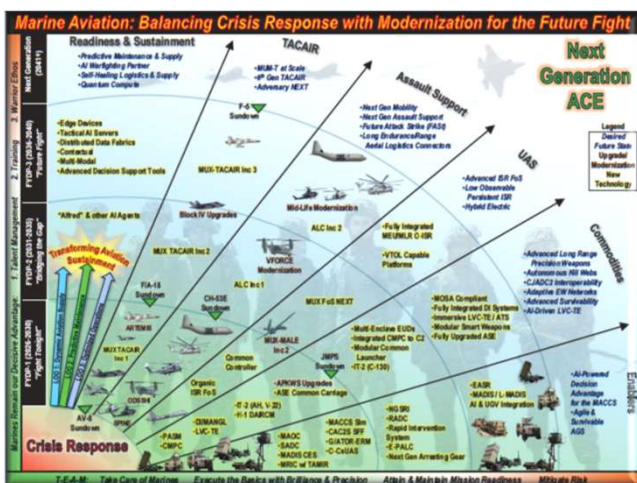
Marine Aviation: Balancing Crisis Response with Modernization for the Future Fight

Next Generation (2041+)
3. Warfare Ethos

Readiness & Sustainment
• Predictive Maintenance & Supply
• AI Warfighting Partner
• Self-Healing Logistics & Supply
• Quantum Compute

TACAIR
• MUM-T at Scale
• 6th Gen TACAIR
• Adversary NEXT

Next Generation ACE

Legend
Desired Future State
Upgrade/ Modernization
New Technology

FYDP-3 (2036-2040) "Future Fight"
2. Training

• Edge Devices
• Tactical AI Servers
• Distributed Data Fabrics
• Contested
• Multi-Modal
• Advanced Decision Support Tools

F-5 Sundown

Assault Support
• Next Gen Mobility
• Next Gen Assault Support
• Future Attack Strike (FAS)
• Long Endurance/Range Aerial Logistics Connectors

MUX-TACAIR Inc 3

UAS
• Advanced ISR FoS
• Low Observable Persistent ISR
• Hybrid Electric

FYDP-2 (2031-2035) "Bridging the Gap"
1. Talent Management

"Alfred" & other AI Agents

Block IV Upgrades

Mid-Life Modernization

ALC Inc 2

• Fully Integrated MEUMLR C-ISR

Commodities

Transforming Aviation Sustainment

MUX TACAIR Inc 2

VFORCE Modernization

• VTOL Capable Platforms

• Advanced Long Range Precision Weapons
• Autonomous Kill Webs
• CJADC2 Interoperability
• Adaptive EW Networks
• Advanced Survivability
• AI-Driven LVC-TE

F/A-18 Sundown

CH-53E Sundown

ALC Inc 1

MUX FoS NEXT

• MOSA Compliant
• Fully Integrated DI Systems
• Immersive LVC-TE / ATS
• Modular Smart Weapons
• Fully Upgraded ASE

FYDP-1 (2026-2030) "Fight Tonight"
Marines Remain our Decisive Advantage

AR15MB

MUXTACAIR Inc 1

MUX-MALE Inc 2

• Multi-Enclave EUDs
• Integrated CMPC to C2
• Modular Common Launcher
• IT-2 (C-130)

JMPS Sundown

Common Controller

Organic ISR FoS

• APKWS Upgrades
• ASE Common Carriage

• AI-Powered Decision Advantage for the MACCS
• Agile & Survivable AGS

AV-8 Sundown

• IT-2 (AH, V-22)
• H-1 DARCM

• EASR
• MADIS / L-MADIS
• AI & UGV Integration

Enablers

Crisis Response

• PASM
• CMPC

• DIMANGL
• LVC-TE

• MAOC
• GADC
• MADIS CES
• MRIC w/ TAMIR

• MACCS Sim
• CAC2S RFF
• G/ATOR-ERM
• C-CsUAS

• NG SRI
• GADC
• Rapid Intervention System
• E-PALC
• Next Gen Arresting Gear

T-E-A-M: Take Care of Marines · Execute the Basics with Brilliance & Precision · Attain & Maintain Mission Readiness · Mitigate Risk